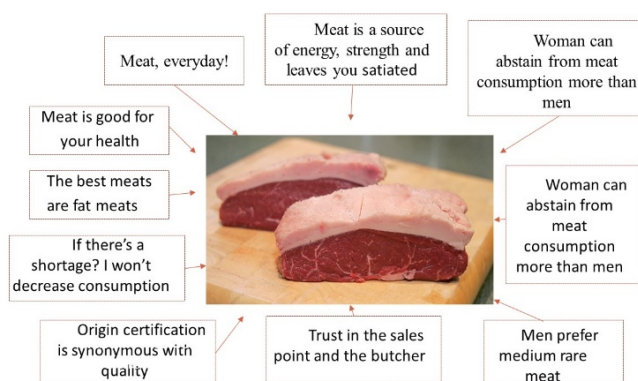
Meat, everyday!

Meat is a source of energy, strength and leaves you satiated

Woman can abstain from meat consumption more than men

Meat is good for your health

The best meats are fat meats

Woman can abstain from meat consumption more than men

If there's a shortage? I won't decrease consumption

Origin certification is synonymous with quality

Trust in the sales point and the butcher

Men prefer medium rare meat